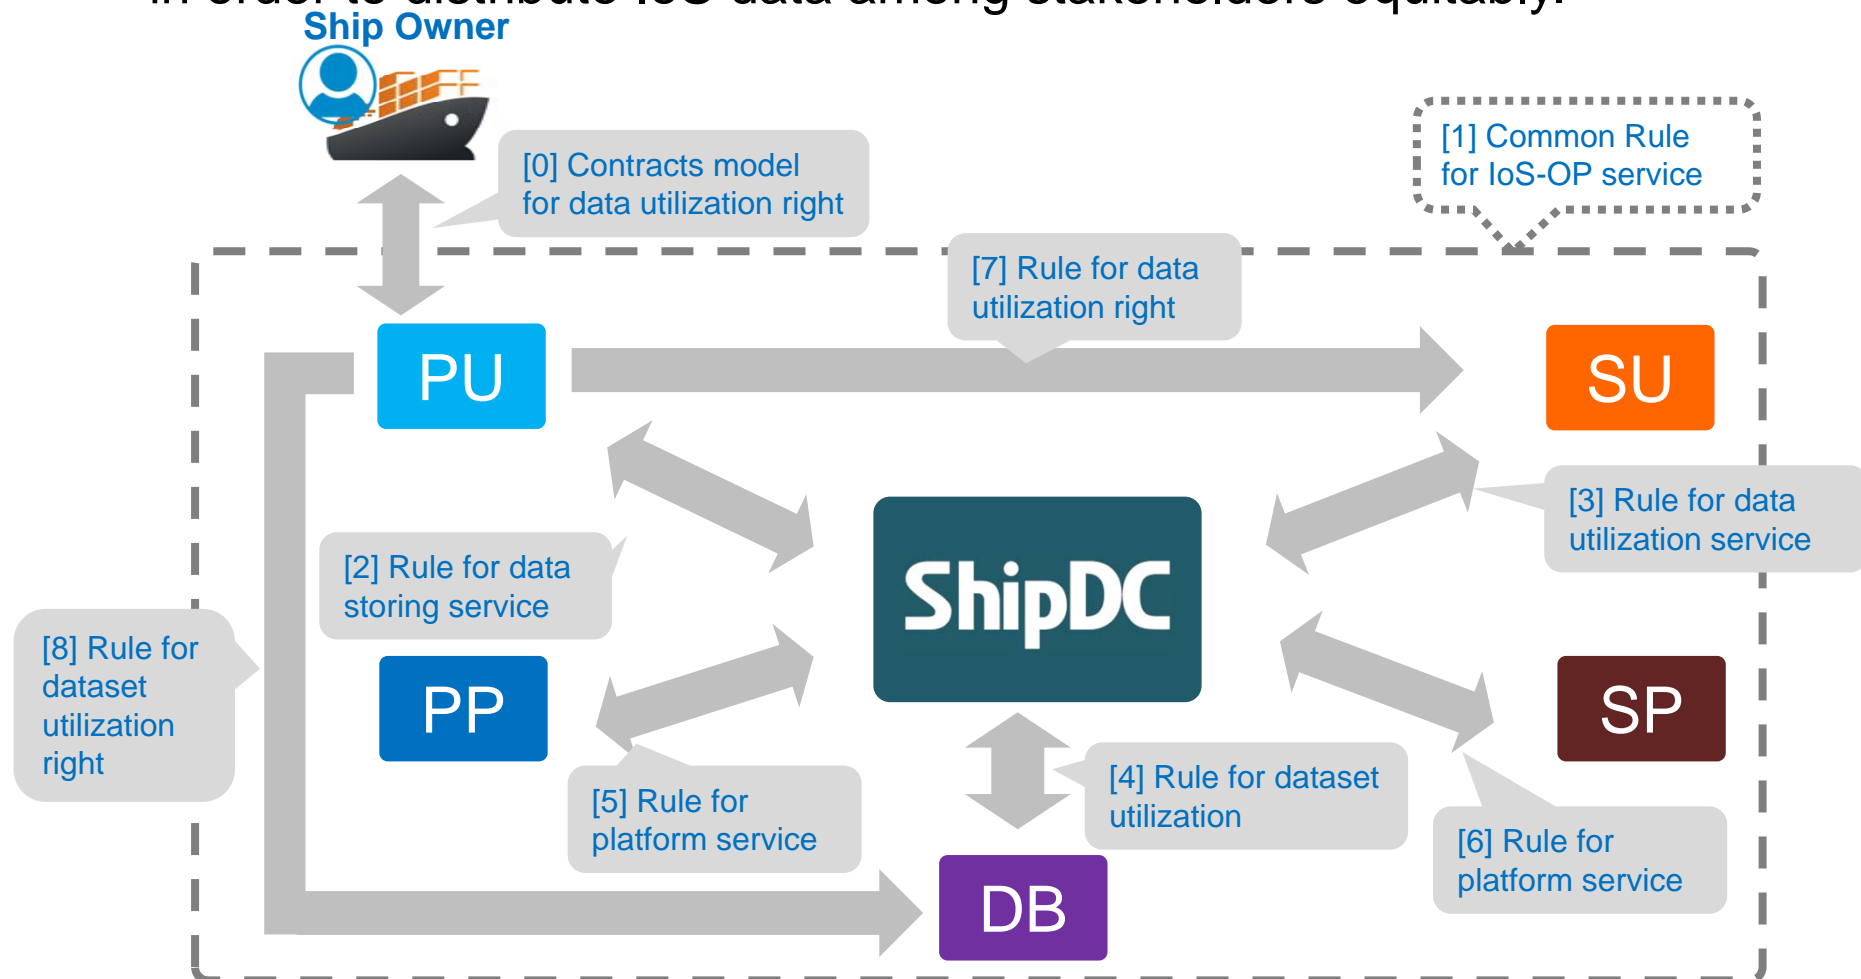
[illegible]

Ship Owner

[0] Contracts model for data utilization right

[1] Common Rule for IoS-OP service

[7] Rule for data utilization right

PU

SU

[2] Rule for data storing service

ShipDC

[3] Rule for data utilization service

[8] Rule for dataset utilization right

PP

SP

[5] Rule for platform service

[4] Rule for dataset utilization

[6] Rule for platform service

DB